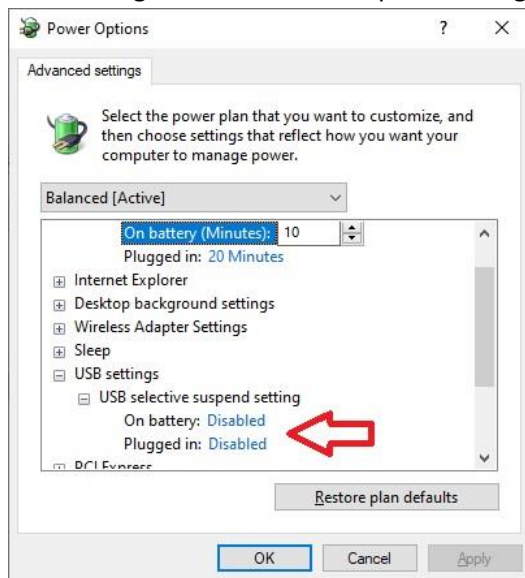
Power Options

?

×

Advanced settings

Select the power plan that you want to customize, and then choose settings that reflect how you want your computer to manage power.

Balanced [Active]

On battery (Minutes): 10

Plugged in: 20 Minutes

Internet Explorer

Desktop background settings

Wireless Adapter Settings

Sleep

USB settings

USB selective suspend setting

On battery: Disabled

Plugged in: Disabled

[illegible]

Restore plan defaults

OK

Cancel

Apply